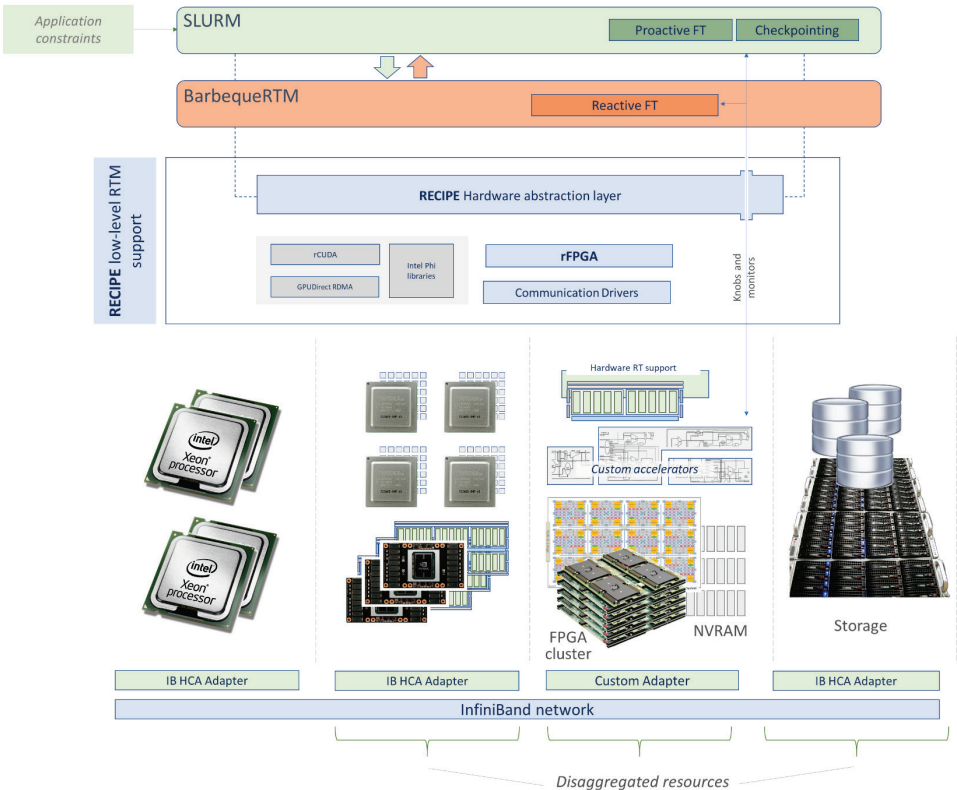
Application constraints

SLURM

Proactive FT

Checkpointing

BarbequeRTM

Reactive FT

RECIPE low-level RTM support

RECIPE Hardware abstraction layer

rCUDA

GPUDirect RDMA

Intel Phi libraries

rFPGA

Communication Drivers

Knobs and monitors

intel Xeon processor

intel Xeon processor

Hardware RT support

Custom accelerators

FPGA cluster

NVRAM

Storage

IB HCA Adapter

IB HCA Adapter

Custom Adapter

IB HCA Adapter

InfiniBand network

Disaggregated resources